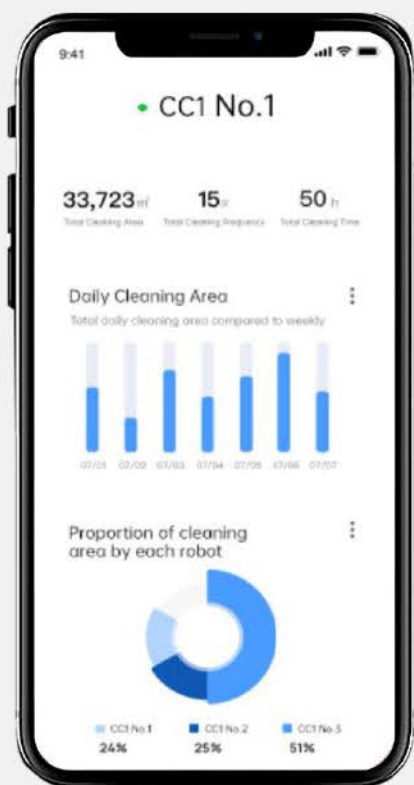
9:41

CC1 No.1

33,723㎡ Total Cleaning Area
15次 Total Cleaning Frequency
50h Total Cleaning Time

Daily Cleaning Area
Total daily cleaning area compared to weekly

07/01 07/02 07/03 07/04 07/05 07/06 07/07

Proportion of cleaning area by each robot

CC1 No.1 24%
CC1 No.2 25%
CC1 No.3 51%